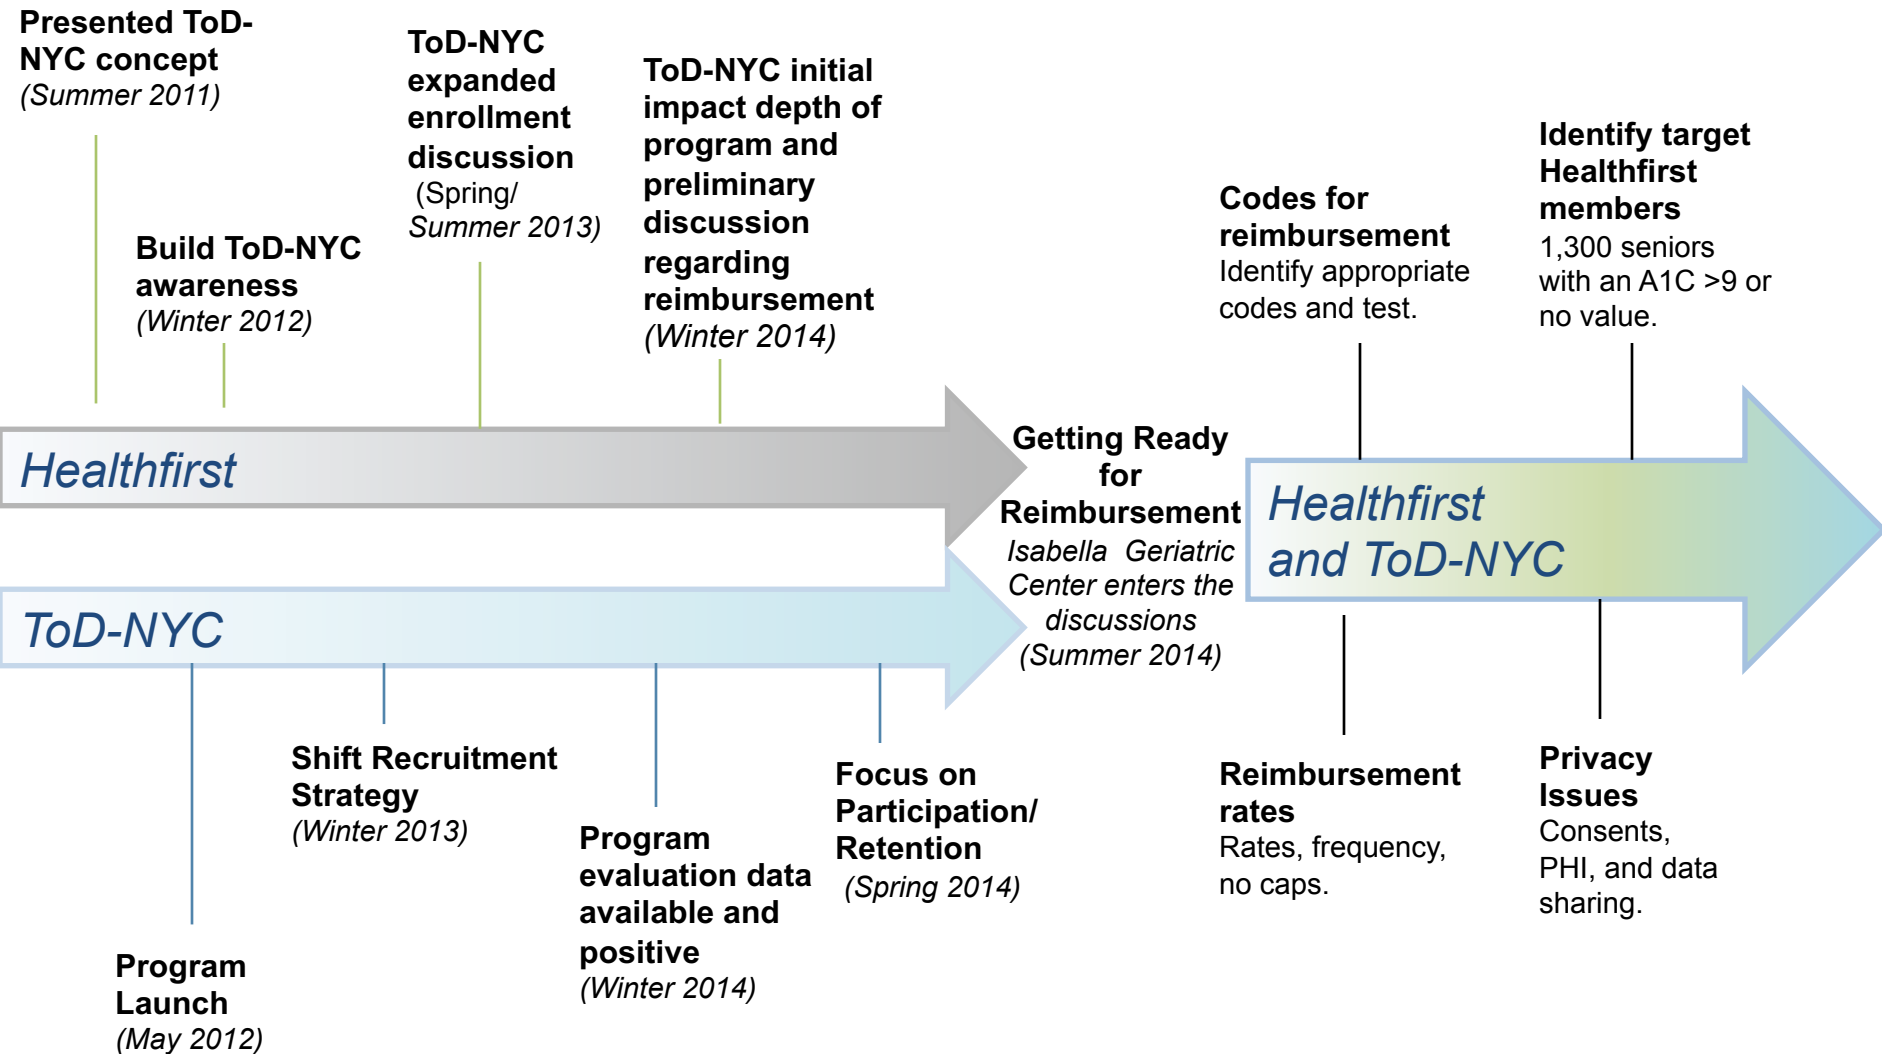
Presented ToD-NYC concept
(Summer 2011)

Build ToD-NYC awareness
(Winter 2012)

ToD-NYC expanded enrollment discussion
(Spring/ Summer 2013)

ToD-NYC initial impact depth of program and preliminary discussion regarding reimbursement
(Winter 2014)

Codes for reimbursement
Identify appropriate codes and test.

Identify target Healthfirst members
1,300 seniors with an A1C >9 or no value.

Healthfirst

ToD-NYC

Getting Ready for Reimbursement
Isabella Geriatric Center enters the discussions
(Summer 2014)

Healthfirst and ToD-NYC

Program Launch
(May 2012)

Shift Recruitment Strategy
(Winter 2013)

Program evaluation data available and positive
(Winter 2014)

Focus on Participation/ Retention
(Spring 2014)

Reimbursement rates
Rates, frequency, no caps.

Privacy Issues
Consents, PHI, and data sharing.